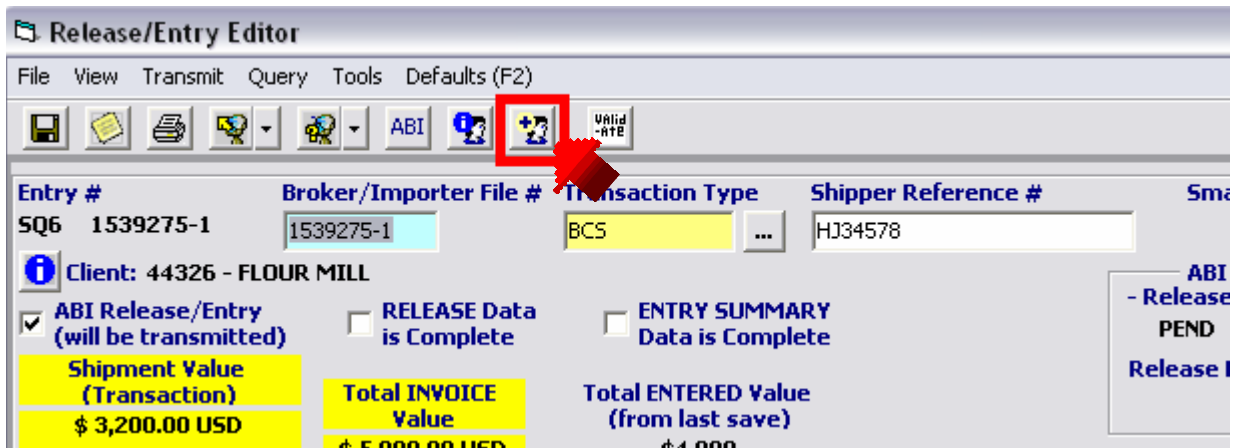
Release/Entry Editor

File View Transmit Query Tools Defaults (F2)

ABI

VALID-ATE

Entry #
SQ6 1539275-1

Broker/Importer File #
1539275-1

Transaction Type
BCS
...

Shipper Reference #
HJ34578

Sma

Client: 44326 - FLOUR MILL

ABI Release/Entry (will be transmitted)

RELEASE Data is Complete

ENTRY SUMMARY Data is Complete

ABI
- Release
PEND
Release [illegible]

Shipment Value (Transaction)
$ 3,200.00 USD

Total INVOICE Value
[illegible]

Total ENTERED Value (from last save)
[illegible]